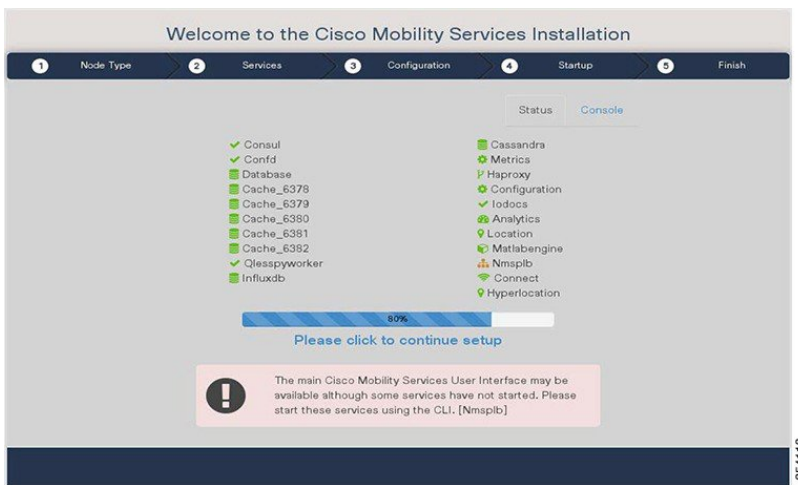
Welcome to the Cisco Mobility Services Installation

1 Node Type
2 Services
3 Configuration
4 Startup
5 Finish

Status
Console

Consul
Confd
Database
Cache_6378
Cache_6379
Cache_6380
Cache_6381
Cache_6382
Qlesspyworker
Influxdb

Cassandra
Metrics
Haproxy
Configuration
Iodocs
Analytics
Location
Matlabengine
Nmsplb
Connect
Hyperlocation

80%

Please click to continue setup

The main Cisco Mobility Services User Interface may be available although some services have not started. Please start these services using the CLI. [Nmsplb]

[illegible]